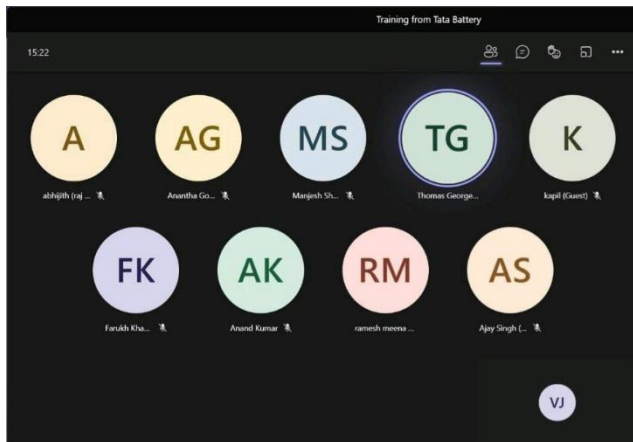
Training from Tata Battery

15:22

A
abhijith (raj ...

AG
Anantha Go...

MS
Manjesh Sh...

TG
Thomas George...

K
kapil (Guest)

FK
Farukh Kha...

AK
Anand Kumar

RM
ramesh meena ...

AS
Ajay Singh (...

VJ